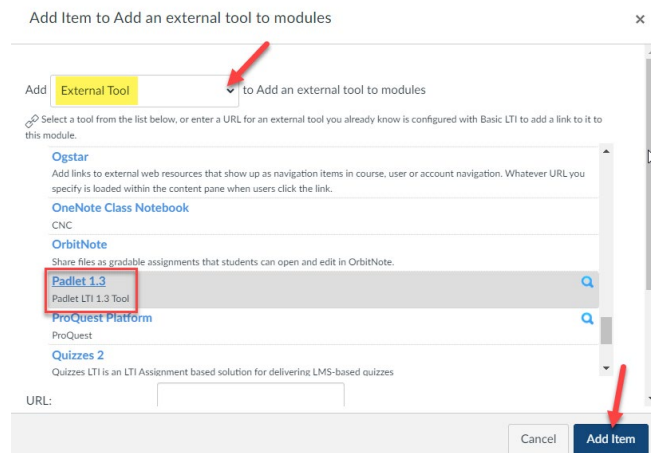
Add Item to Add an external tool to modules

×

Add External Tool to Add an external tool to modules

Select a tool from the list below, or enter a URL for an external tool you already know is configured with Basic LTI to add a link to it to this module.

Ogstar
Add links to external web resources that show up as navigation items in course, user or account navigation. Whatever URL you specify is loaded within the content pane when users click the link.

OneNote Class Notebook
CNC

OrbitNote
Share files as gradable assignments that students can open and edit in OrbitNote.

Padlet 1.3
Padlet LTI 1.3 Tool

ProQuest Platform
ProQuest

Quizzes 2
Quizzes LTI is an LTI Assignment based solution for delivering LMS-based quizzes

URL:

Cancel

Add Item